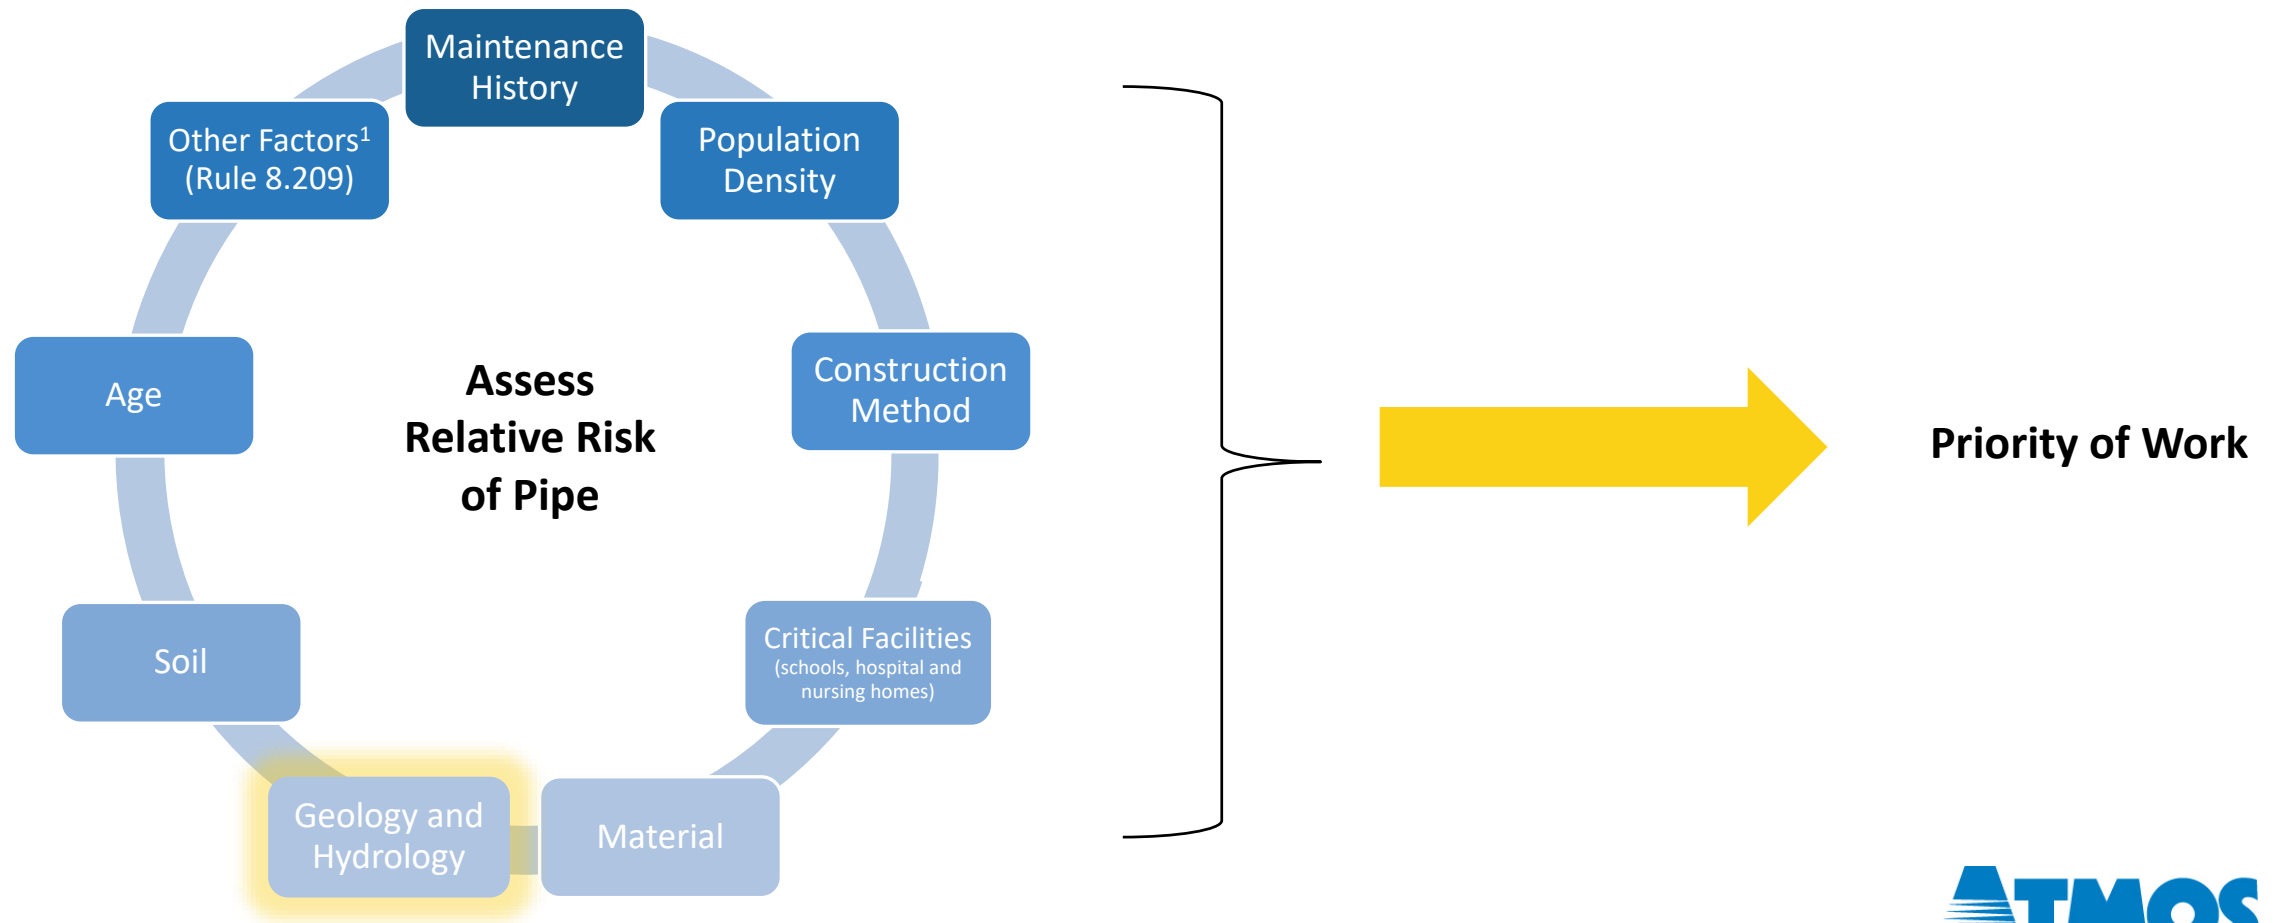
Maintenance History

Population Density

Construction Method

Critical Facilities (schools, hospital and nursing homes)

Material

Geology and Hydrology

Soil

Age

Other Factors$^1$ (Rule 8.209)

Assess Relative Risk of Pipe

Priority of Work

ATMOS